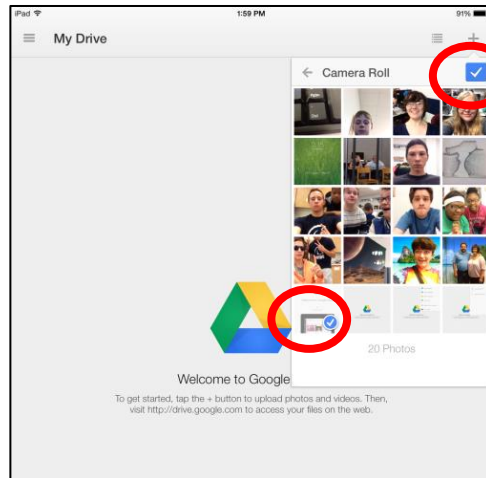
iPad
1:59 PM
91%

My Drive

Camera Roll

20 Photos

Welcome to Google

To get started, tap the + button to upload photos and videos. Then, visit http://drive.google.com to access your files on the web.